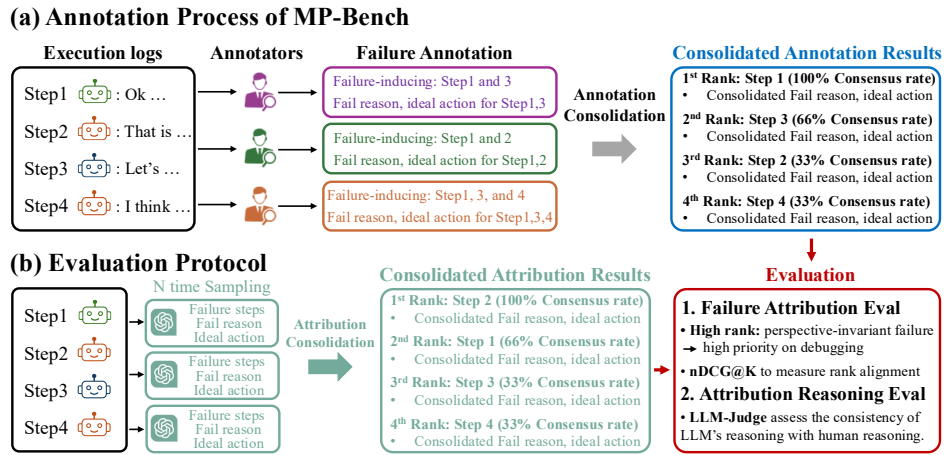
(a) Annotation Process of MP-Bench

Execution logs
Step1 : Ok …
Step2 : That is …
Step3 : Let's …
Step4 : I think …

Annotators

Failure Annotation
Failure-inducing: Step1 and 3
Fail reason, ideal action for Step1,3
Failure-inducing: Step1 and 2
Fail reason, ideal action for Step1,2
Failure-inducing: Step1, 3, and 4
Fail reason, ideal action for Step1,3,4

Annotation Consolidation

Consolidated Annotation Results
1st Rank: Step 1 (100% Consensus rate)
• Consolidated Fail reason, ideal action
2nd Rank: Step 3 (66% Consensus rate)
• Consolidated Fail reason, ideal action
3rd Rank: Step 2 (33% Consensus rate)
• Consolidated Fail reason, ideal action
4th Rank: Step 4 (33% Consensus rate)
• Consolidated Fail reason, ideal action

(b) Evaluation Protocol

Step1
Step2
Step3
Step4

N time Sampling
Failure steps
Fail reason
Ideal action
Failure steps
Fail reason
Ideal action
Failure steps
Fail reason
Ideal action

Attribution Consolidation

Consolidated Attribution Results
1st Rank: Step 2 (100% Consensus rate)
• Consolidated Fail reason, ideal action
2nd Rank: Step 1 (66% Consensus rate)
• Consolidated Fail reason, ideal action
3rd Rank: Step 3 (33% Consensus rate)
• Consolidated Fail reason, ideal action
4th Rank: Step 4 (33% Consensus rate)
• Consolidated Fail reason, ideal action

Evaluation
1. Failure Attribution Eval
• High rank: perspective-invariant failure → high priority on debugging
• nDCG@K to measure rank alignment
2. Attribution Reasoning Eval
• LLM-Judge assess the consistency of LLM's reasoning with human reasoning.